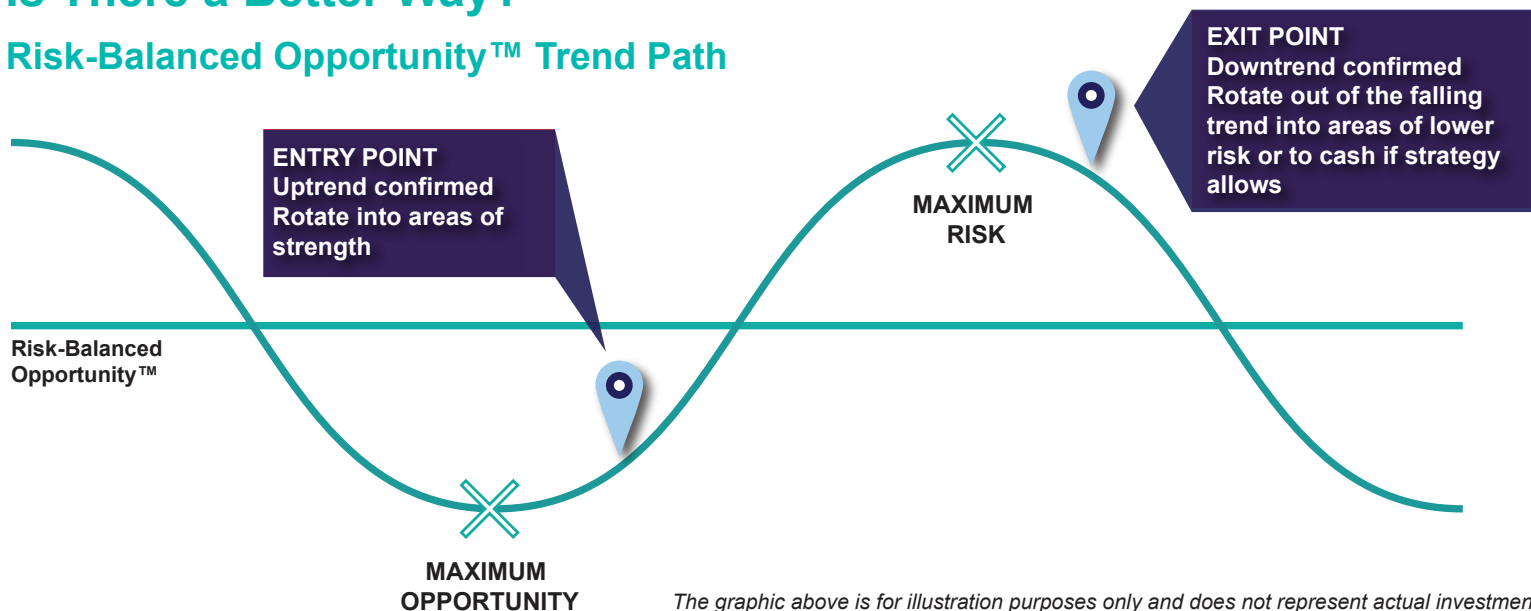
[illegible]

Risk-Balanced Opportunity™ Trend Path

ENTRY POINT
Uptrend confirmed
Rotate into areas of strength

EXIT POINT
Downtrend confirmed
Rotate out of the falling trend into areas of lower risk or to cash if strategy allows

MAXIMUM RISK

Risk-Balanced Opportunity™

MAXIMUM OPPORTUNITY

The graphic above is for illustration purposes only and does not represent actual investment